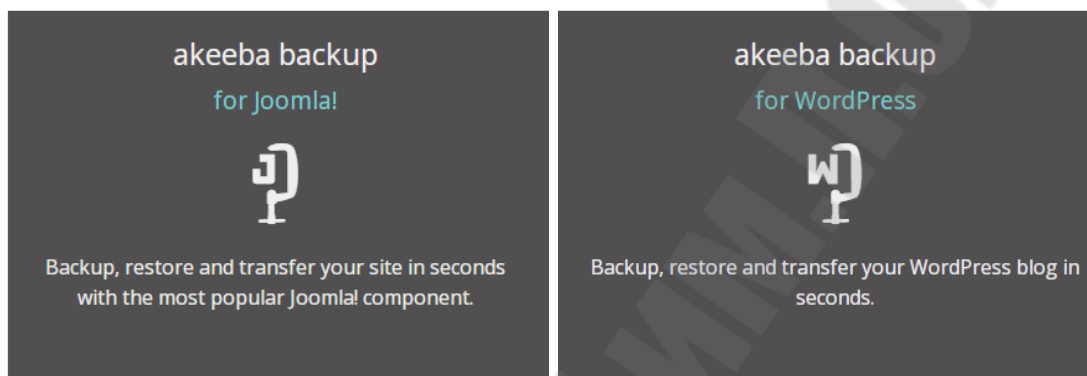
akeeba backup

for Joomla!

Backup, restore and transfer your site in seconds with the most popular Joomla! component.

akeeba backup

for WordPress

Backup, restore and transfer your WordPress blog in seconds.